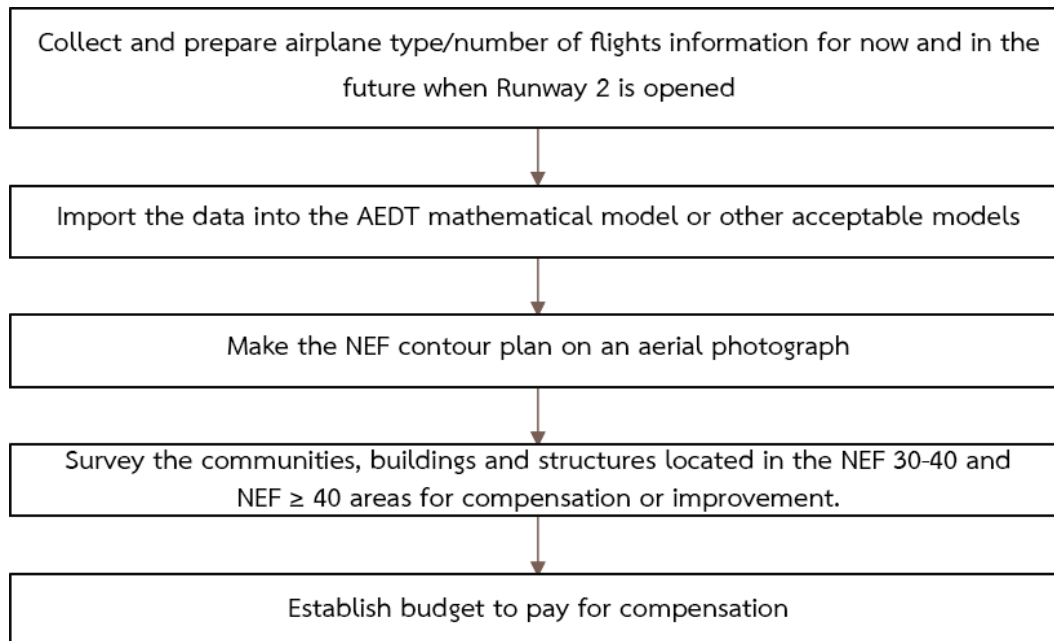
Collect and prepare airplane type/number of flights information for now and in the future when Runway 2 is opened

Import the data into the AEDT mathematical model or other acceptable models

Make the NEF contour plan on an aerial photograph

Survey the communities, buildings and structures located in the NEF 30-40 and NEF $\geq$ 40 areas for compensation or improvement.

Establish budget to pay for compensation